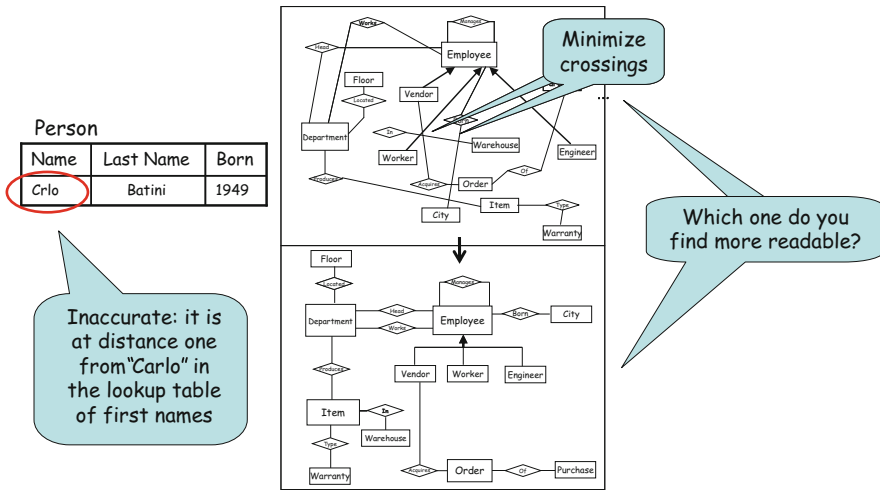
Person

| Name | Last Name | Born |
|---|---|---|
| Crlo | Batini | 1949 |

Inaccurate: it is at distance one from"Carlo" in the lookup table of first names

Works
Manage
Head
Employee
Floor
Located
Vendor
Department
In
Warehouse
Worker
Engineer
Produces
Acquires
Order
Of
City
Item
Type
Warranty

Minimize crossings

Which one do you find more readable?

Floor
Located
Manage
Head
Department
Works
Employee
Born
City
Produces
Vendor
Worker
Engineer
Item
In
Warehouse
Type
Acquires
Order
Of
Purchase
Warranty